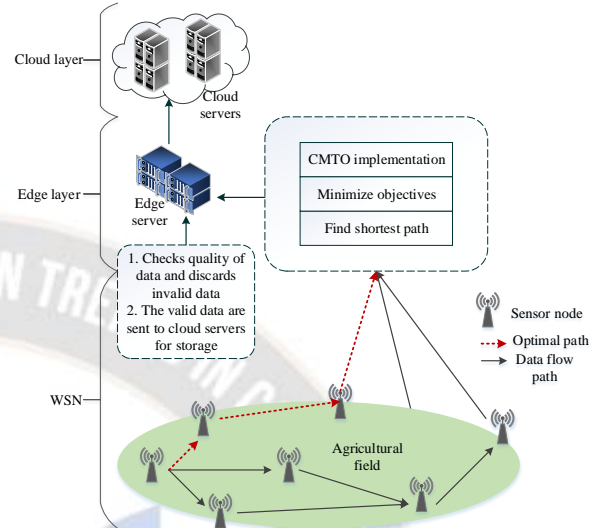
Cloud layer

Cloud servers

Edge layer

Edge server

CMTO implementation

Minimize objectives

Find shortest path

1. Checks quality of data and discards invalid data
2. The valid data are sent to cloud servers for storage

Sensor node

Optimal path

Data flow path

WSN

Agricultural field